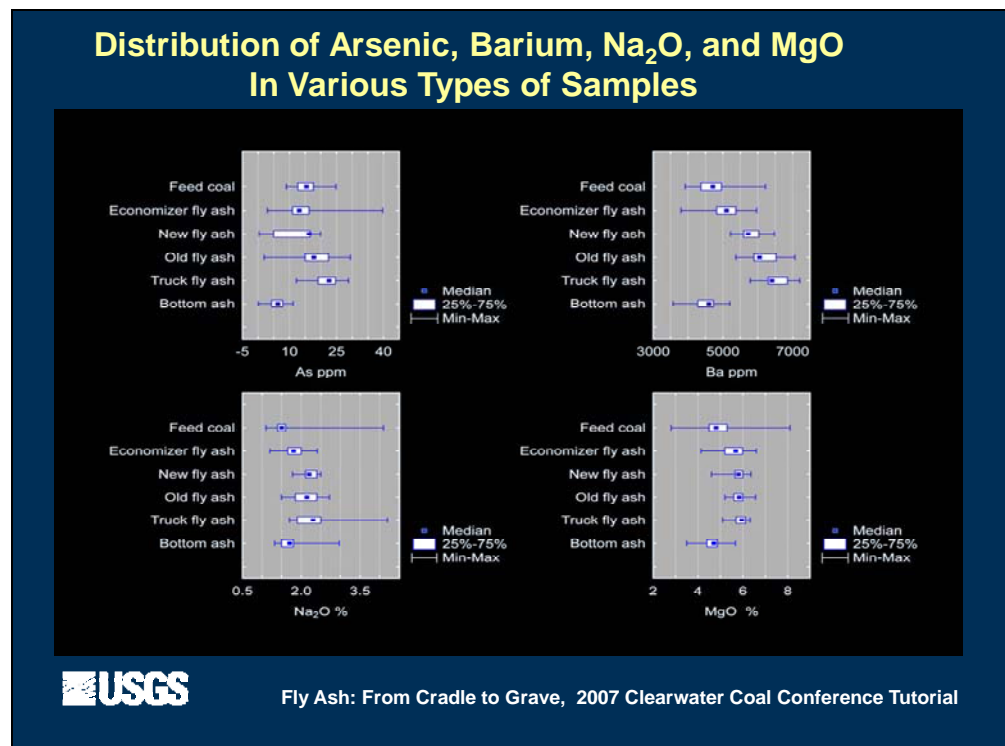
Distribution of Arsenic, Barium, $Na_2O$, and MgO In Various Types of Samples

Feed coal
Economizer fly ash
New fly ash
Old fly ash
Truck fly ash
Bottom ash

Median
25%-75%
Min-Max

-5 10 25 40
As ppm

Feed coal
Economizer fly ash
New fly ash
Old fly ash
Truck fly ash
Bottom ash

Median
25%-75%
Min-Max

3000 5000 7000
Ba ppm

Feed coal
Economizer fly ash
New fly ash
Old fly ash
Truck fly ash
Bottom ash

Median
25%-75%
Min-Max

0.5 2.0 3.5
$Na_2O$ %

Feed coal
Economizer fly ash
New fly ash
Old fly ash
Truck fly ash
Bottom ash

Median
25%-75%
Min-Max

2 4 6 8
MgO %

USGS

Fly Ash: From Cradle to Grave, 2007 Clearwater Coal Conference Tutorial